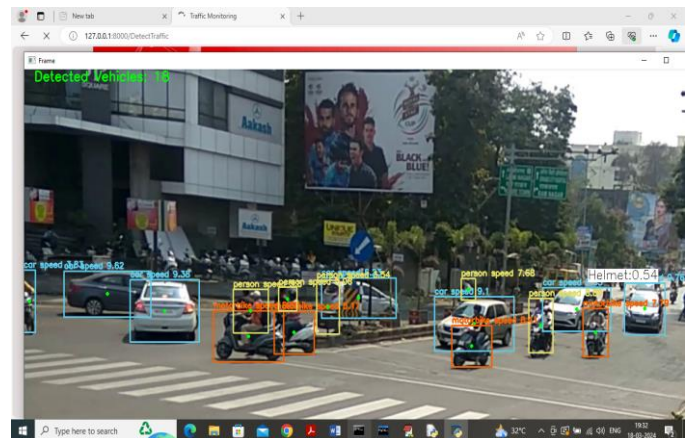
New tab

Traffic Monitoring

127.0.0.1:8000/DetectTraffic

Frame

Detected Vehicles: 16

Aakash

BLACK BLUE!

Aakash

car speed 9.8

car speed 9.62

car speed 9.36

person speed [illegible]

person speed 8.54

person speed 7.68

Helmet:0.54

car speed 9.1

car speed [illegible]

car speed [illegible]

motorcycle speed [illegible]

motorcycle speed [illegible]

motorcycle speed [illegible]

Type here to search

32°C

ENG

19:32

18-03-2024